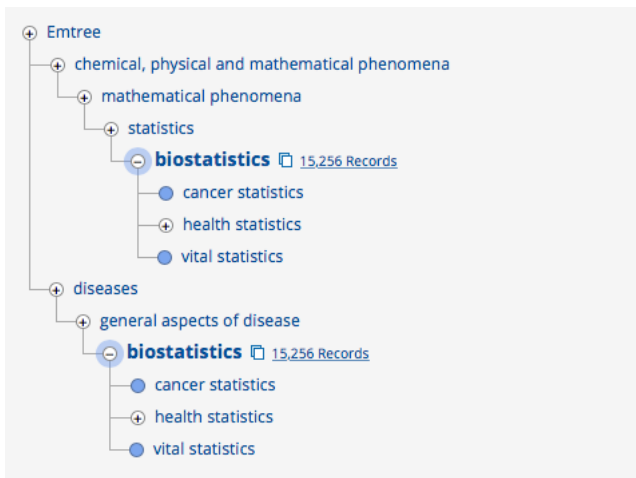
Emtree

chemical, physical and mathematical phenomena

mathematical phenomena

statistics

biostatistics 15,256 Records

cancer statistics

health statistics

vital statistics

diseases

general aspects of disease

biostatistics 15,256 Records

cancer statistics

health statistics

vital statistics